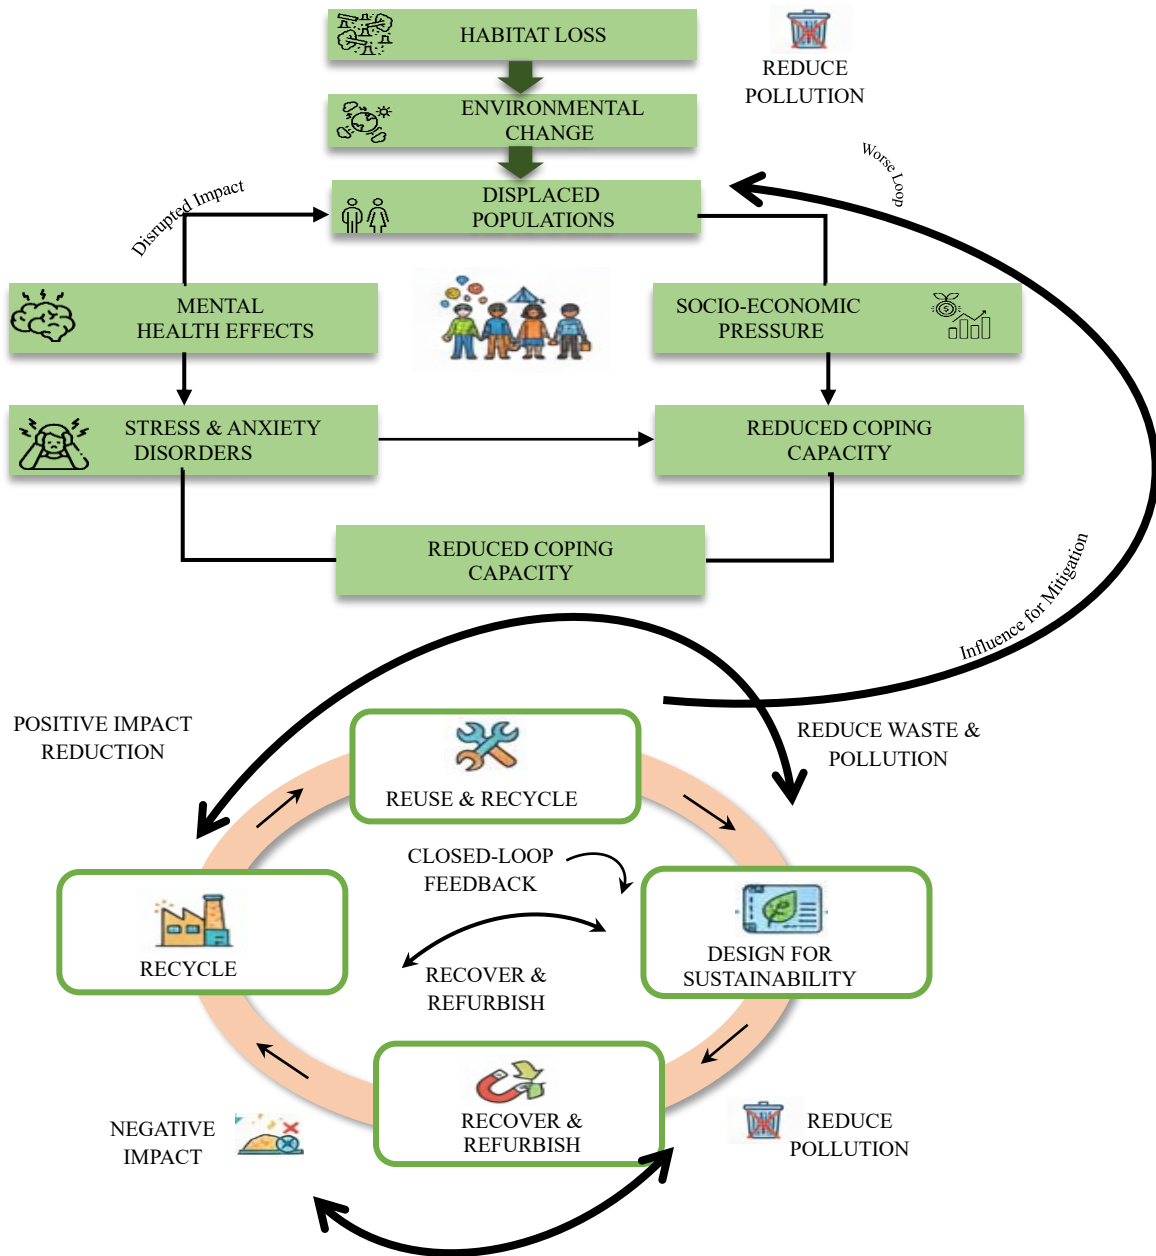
HABITAT LOSS

REDUCE POLLUTION

ENVIRONMENTAL CHANGE

Worse Loop

Disrupted Impact

DISPLACED POPULATIONS

MENTAL HEALTH EFFECTS

SOCIO-ECONOMIC PRESSURE

STRESS & ANXIETY DISORDERS

REDUCED COPING CAPACITY

REDUCED COPING CAPACITY

Influence for Mitigation

POSITIVE IMPACT REDUCTION

REUSE & RECYCLE

REDUCE WASTE & POLLUTION

CLOSED-LOOP FEEDBACK

RECYCLE

DESIGN FOR SUSTAINABILITY

RECOVER & REFURBISH

NEGATIVE IMPACT

RECOVER & REFURBISH

REDUCE POLLUTION